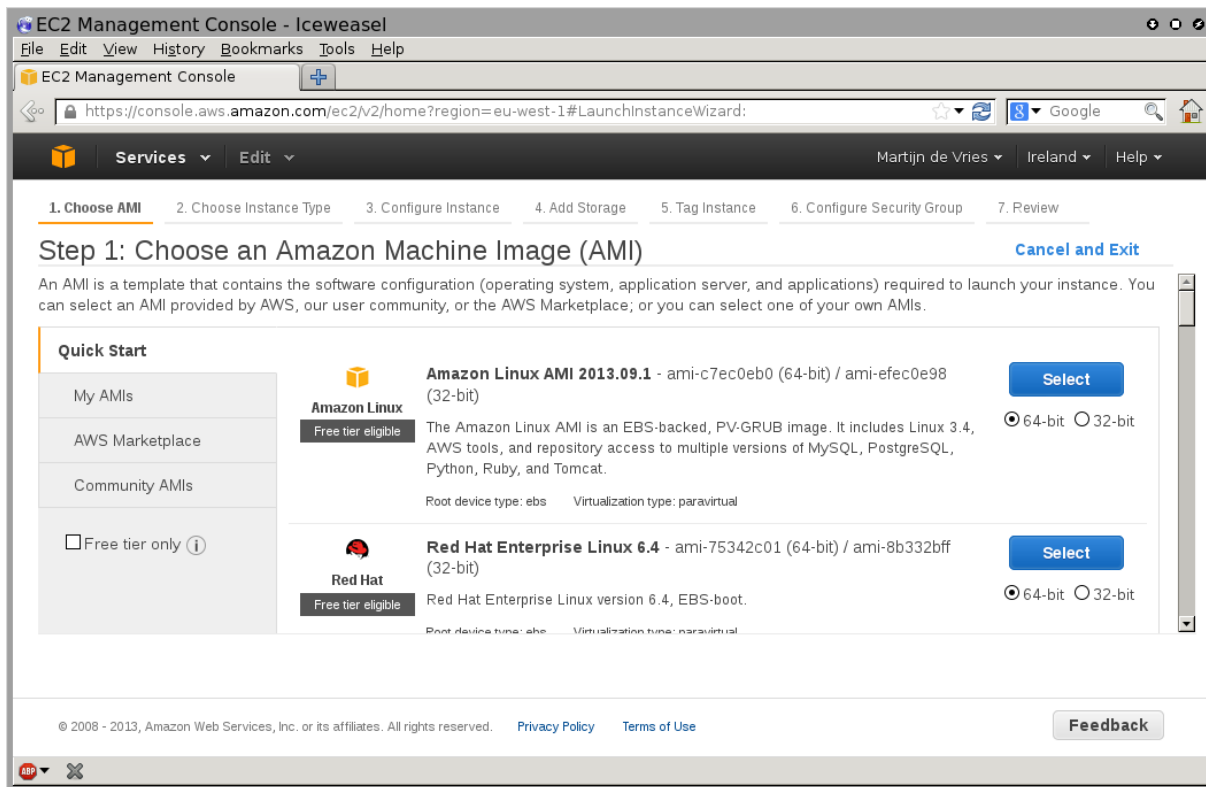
EC2 Management Console - Iceweasel
File Edit View History Bookmarks Tools Help
EC2 Management Console
https://console.aws.amazon.com/ec2/v2/home?region=eu-west-1#LaunchInstanceWizard:
Google
Services Edit
Martijn de Vries Ireland Help
1. Choose AMI 2. Choose Instance Type 3. Configure Instance 4. Add Storage 5. Tag Instance 6. Configure Security Group 7. Review

Step 1: Choose an Amazon Machine Image (AMI)
Cancel and Exit

An AMI is a template that contains the software configuration (operating system, application server, and applications) required to launch your instance. You can select an AMI provided by AWS, our user community, or the AWS Marketplace; or you can select one of your own AMIs.

Quick Start
My AMIs
AWS Marketplace
Community AMIs
Free tier only

Amazon Linux
Free tier eligible
Amazon Linux AMI 2013.09.1 - ami-c7ec0eb0 (64-bit) / ami-efec0e98 (32-bit)
The Amazon Linux AMI is an EBS-backed, PV-GRUB image. It includes Linux 3.4, AWS tools, and repository access to multiple versions of MySQL, PostgreSQL, Python, Ruby, and Tomcat.
Root device type: ebs Virtualization type: paravirtual
Select
64-bit 32-bit

Red Hat
Free tier eligible
Red Hat Enterprise Linux 6.4 - ami-75342c01 (64-bit) / ami-8b332bff (32-bit)
Red Hat Enterprise Linux version 6.4, EBS-boot.
Root device type: ebs Virtualization type: paravirtual
Select
64-bit 32-bit

© 2008 - 2013, Amazon Web Services, Inc. or its affiliates. All rights reserved. Privacy Policy Terms of Use
Feedback
ABP